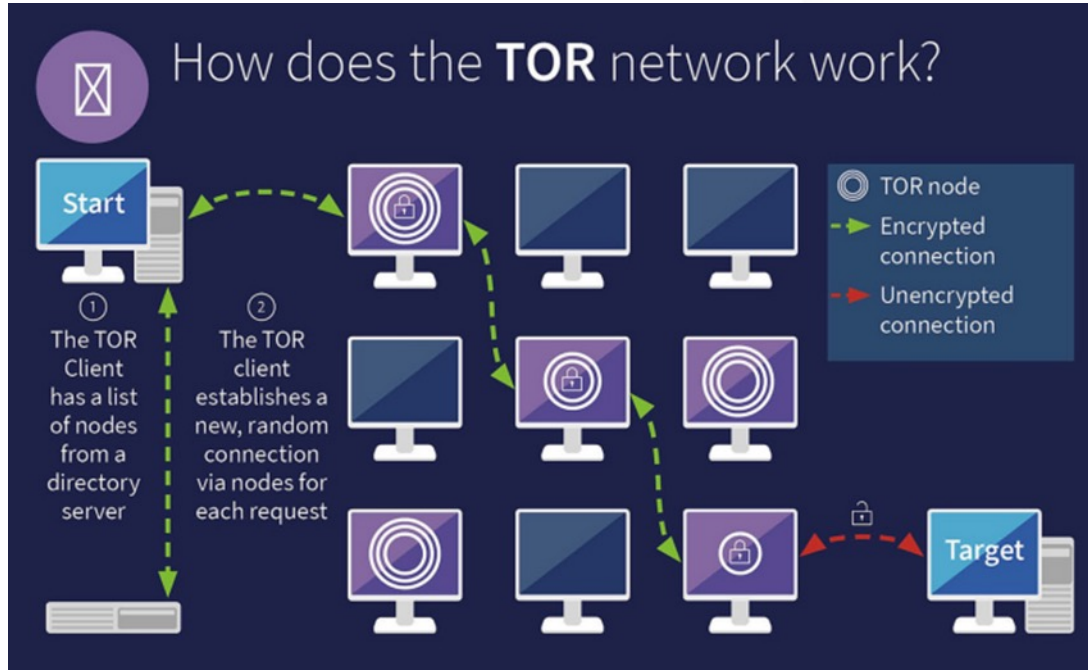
How does the **TOR** network work?

Start

① The TOR Client has a list of nodes from a directory server

② The TOR client establishes a new, random connection via nodes for each request

TOR node
Encrypted connection
Unencrypted connection

Target